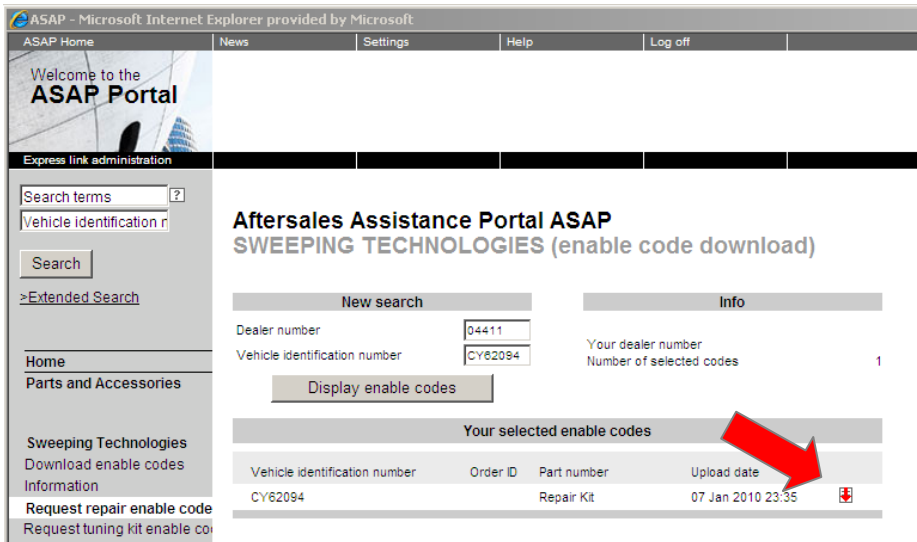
ASAP - Microsoft Internet Explorer provided by Microsoft

ASAP Home | News | Settings | Help | Log off

Welcome to the
ASAP Portal

Express link administration

Search terms ?
Vehicle identification n
Search
>Extended Search

Home
Parts and Accessories

Sweeping Technologies
Download enable codes
Information
Request repair enable code
Request tuning kit enable co

Aftersales Assistance Portal ASAP
SWEEPING TECHNOLOGIES (enable code download)

New search
Dealer number 04411
Vehicle identification number CY62094
Display enable codes

Info
Your dealer number
Number of selected codes 1

Your selected enable codes

| Vehicle identification number | Order ID | Part number | Upload date |
|---|---|---|---|
| CY62094 | | Repair Kit | 07 Jan 2010 23:35 |